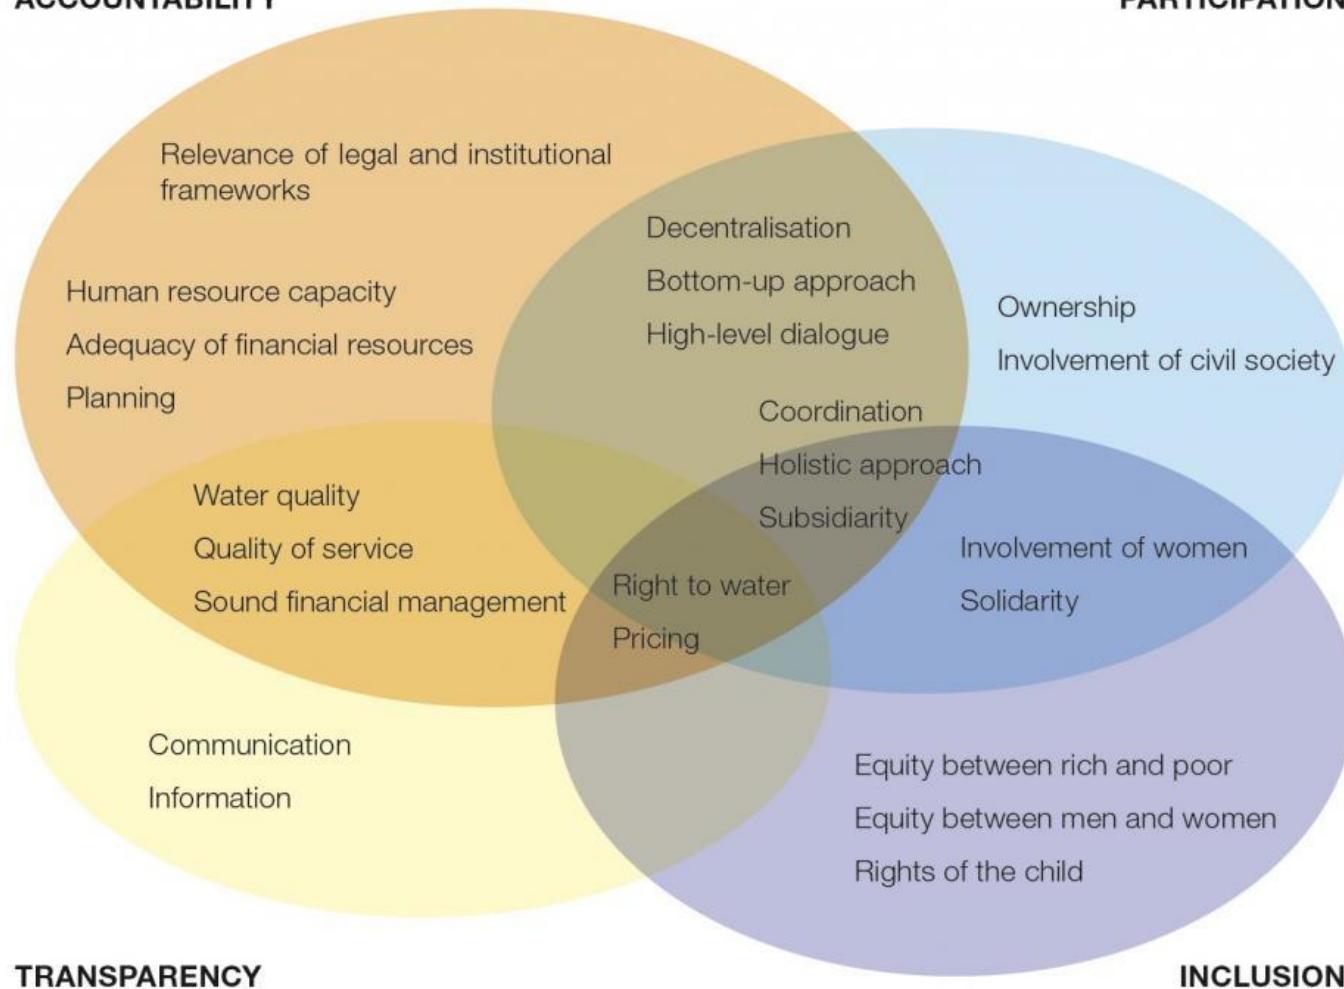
ACCOUNTABILITY

PARTICIPATION

Relevance of legal and institutional frameworks

Human resource capacity

Adequacy of financial resources

Planning

Decentralisation

Bottom-up approach

High-level dialogue

Ownership

Involvement of civil society

Coordination

Holistic approach

Subsidiarity

Water quality

Quality of service

Sound financial management

Right to water

Pricing

Involvement of women

Solidarity

Communication

Information

Equity between rich and poor

Equity between men and women

Rights of the child

TRANSPARENCY

INCLUSION